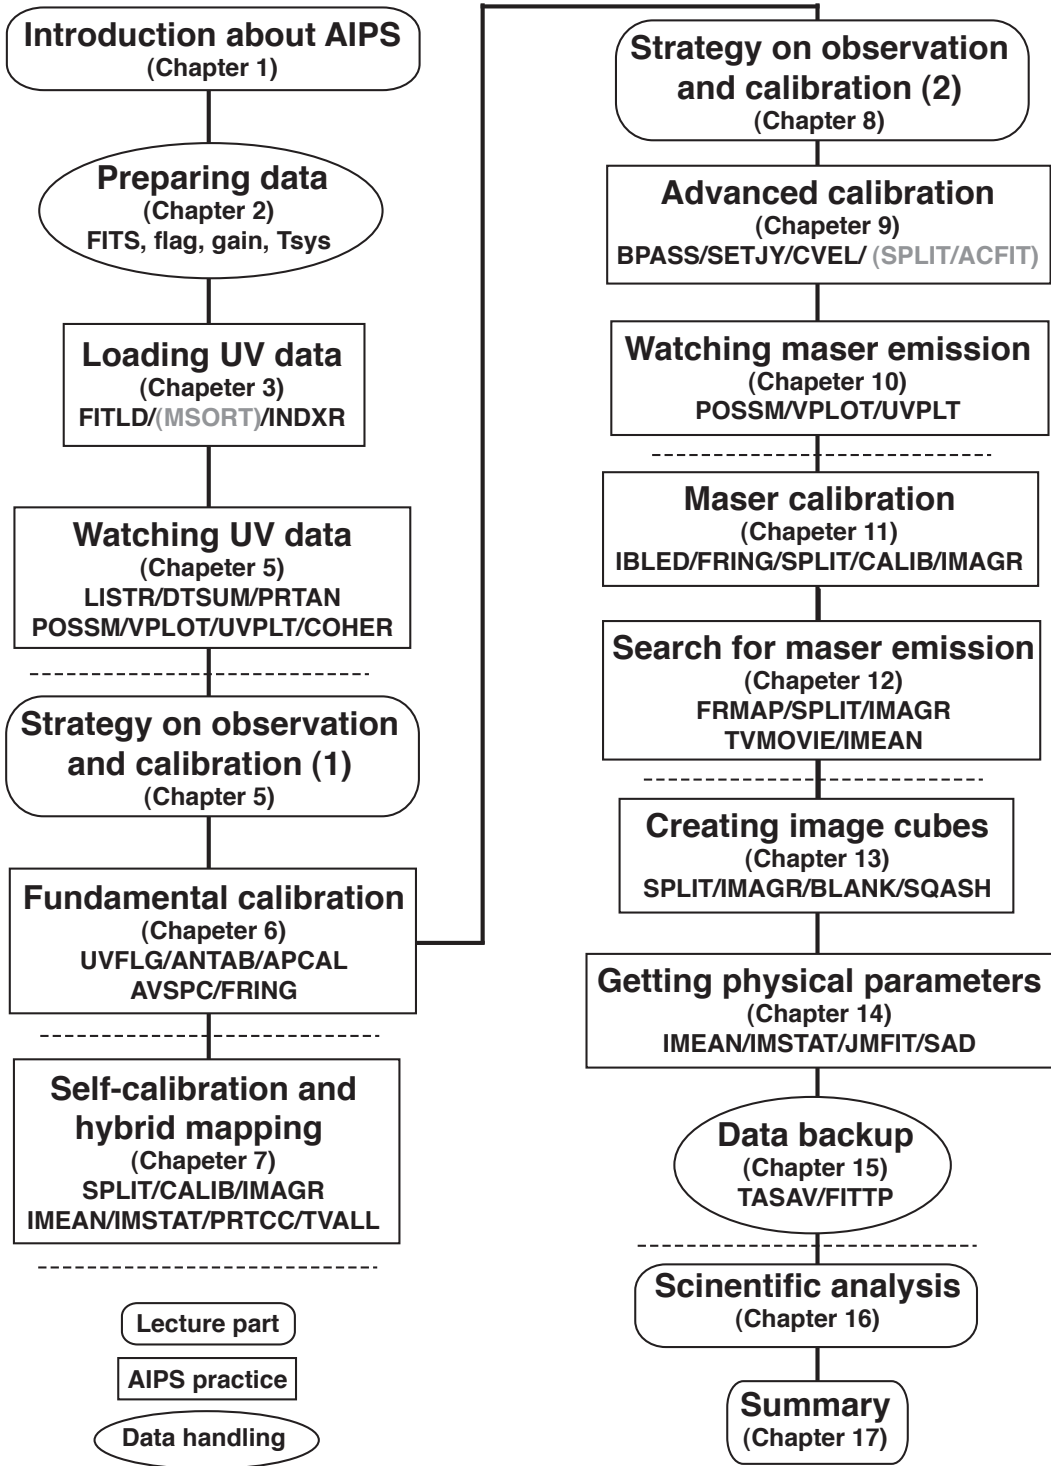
Introduction about AIPS
(Chapter 1)

Preparing data
(Chapter 2)
FITS, flag, gain, Tsys

Loading UV data
(Chapter 3)
FITLD/(MSORT)/INDXR

Watching UV data
(Chapeter 5)
LISTR/DTSUM/PRTAN
POSSM/VPLOT/UVPLT/COHER

Strategy on observation and calibration (1)
(Chapter 5)

Fundamental calibration
(Chapeter 6)
UVFLG/ANTAB/APCAL
AVSPC/FRING

Self-calibration and hybrid mapping
(Chapeter 7)
SPLIT/CALIB/IMAGR
IMEAN/IMSTAT/PRTCC/TVALL

Lecture part

AIPS practice

Data handling

Strategy on observation and calibration (2)
(Chapter 8)

Advanced calibration
(Chapeter 9)
BPASS/SETJY/CVEL/ (SPLIT/ACFIT)

Watching maser emission
(Chapeter 10)
POSSM/VPLOT/UVPLT

Maser calibration
(Chapeter 11)
IBLED/FRING/SPLIT/CALIB/IMAGR

Search for maser emission
(Chapeter 12)
FRMAP/SPLIT/IMAGR
TVMOVIE/IMEAN

Creating image cubes
(Chapter 13)
SPLIT/IMAGR/BLANK/SQASH

Getting physical parameters
(Chapter 14)
IMEAN/IMSTAT/JMFIT/SAD

Data backup
(Chapter 15)
TASAV/FITTP

Scinentific analysis
(Chapter 16)

Summary
(Chapter 17)